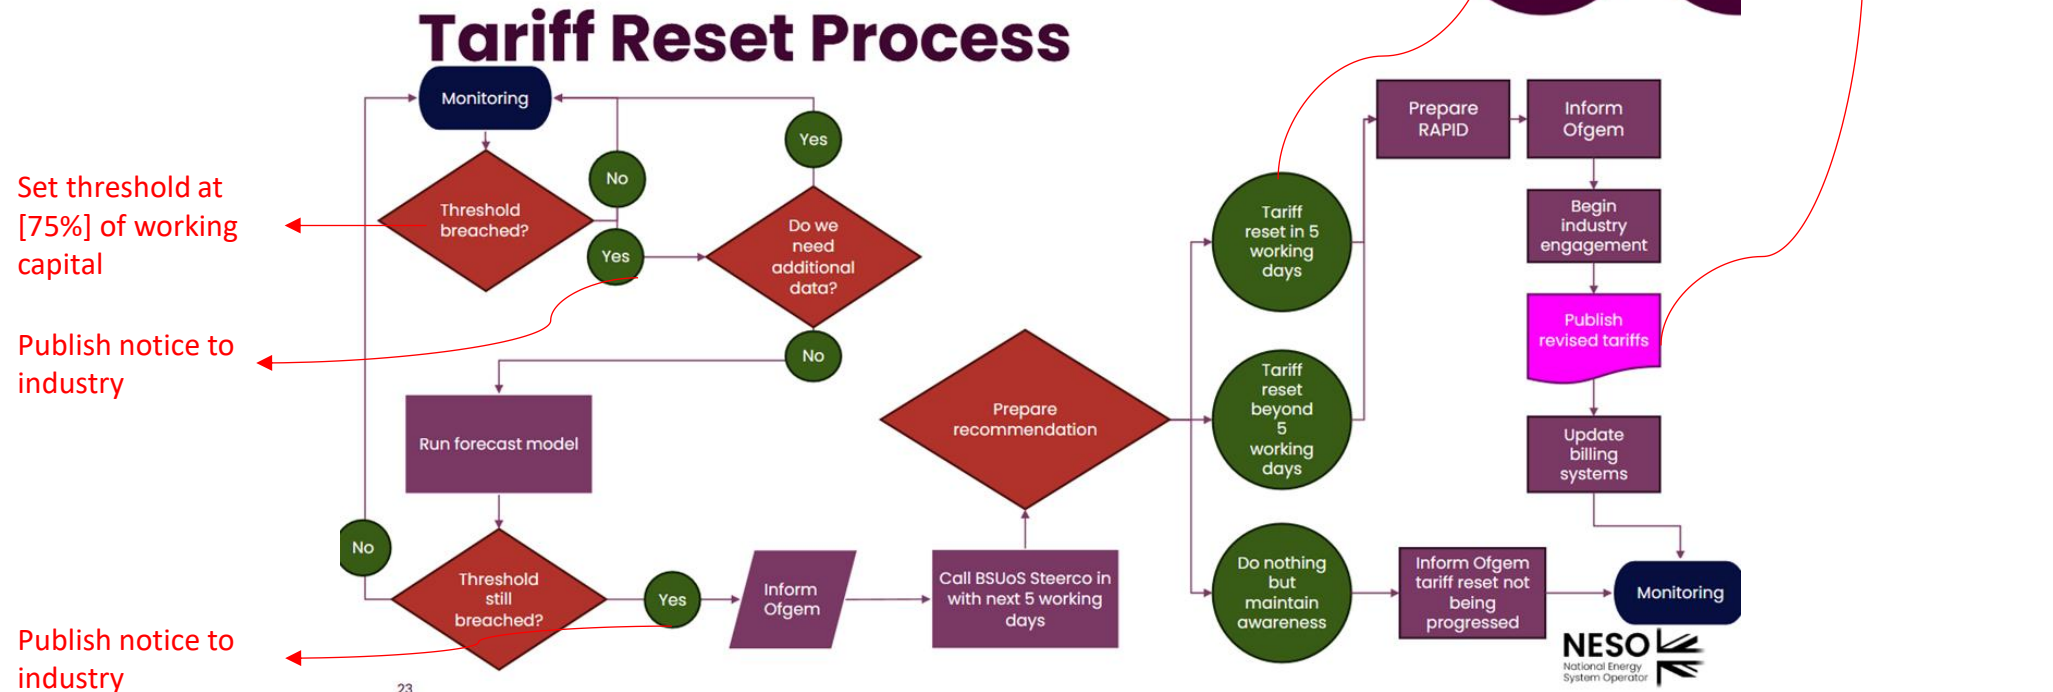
Tariff Reset Process

Set threshold at [75%] of working capital

Publish notice to industry

Publish notice to industry

Monitoring

Threshold breached?

No

Yes

Yes

Do we need additional data?

No

Run forecast model

No

Threshold still breached?

Yes

Inform Ofgem

Call BSUoS Steerco in with next 5 working days

Prepare recommendation

Tariff reset in 5 working days

Tariff reset beyond 5 working days

Do nothing but maintain awareness

Prepare RAPID

Inform Ofgem

Begin industry engagement

Publish revised tariffs

Update billing systems

Inform Ofgem tariff reset not being progressed

Monitoring

NESO
National Energy System Operator

23